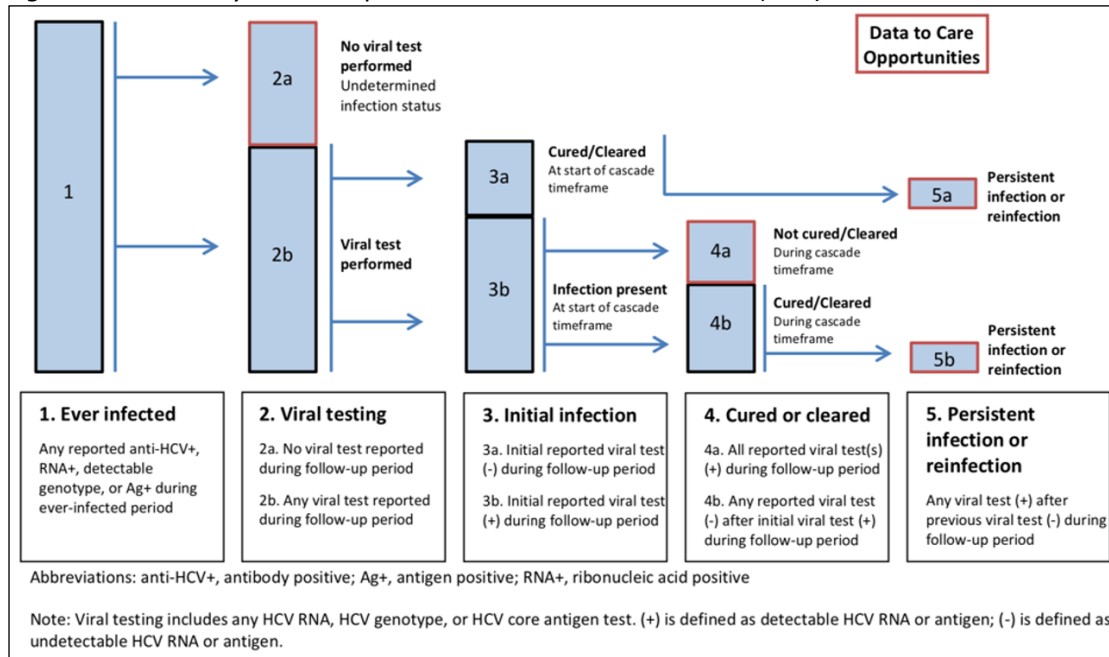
Data to Care Opportunities

1

2a

No viral test performed
Undetermined infection status

2b

Viral test performed

3a

Cured/Cleared
At start of cascade timeframe

3b

Infection present
At start of cascade timeframe

4a

Not cured/Cleared
During cascade timeframe

4b

Cured/Cleared
During cascade timeframe

5a

Persistent infection or reinfection

5b

Persistent infection or reinfection

1. Ever infected

Any reported anti-HCV+, RNA+, detectable genotype, or Ag+ during ever-infected period

2. Viral testing

2a. No viral test reported during follow-up period

2b. Any viral test reported during follow-up period

3. Initial infection

3a. Initial reported viral test (-) during follow-up period

3b. Initial reported viral test (+) during follow-up period

4. Cured or cleared

4a. All reported viral test(s) (+) during follow-up period

4b. Any reported viral test (-) after initial viral test (+) during follow-up period

5. Persistent infection or reinfection

Any viral test (+) after previous viral test (-) during follow-up period

Abbreviations: anti-HCV+, antibody positive; Ag+, antigen positive; RNA+, ribonucleic acid positive

Note: Viral testing includes any HCV RNA, HCV genotype, or HCV core antigen test. (+) is defined as detectable HCV RNA or antigen; (-) is defined as undetectable HCV RNA or antigen.